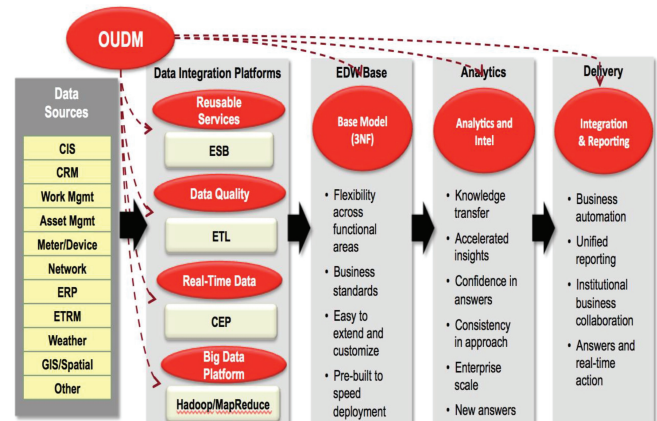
OUDM

Data Sources

CIS

CRM

Work Mgmt

Asset Mgmt

Meter/Device

Network

ERP

ETRM

Weather

GIS/Spatial

Other

Data Integration Platforms

Reusable Services

ESB

Data Quality

ETL

Real-Time Data

CEP

Big Data Platform

Hadoop/MapReduce

EDW Base

Base Model (3NF)

• Flexibility across functional areas

• Business standards

• Easy to extend and customize

• Pre-built to speed deployment

Analytics

Analytics and Intel

• Knowledge transfer

• Accelerated insights

• Confidence in answers

• Consistency in approach

• Enterprise scale

• New answers

Delivery

Integration & Reporting

• Business automation

• Unified reporting

• Institutional business collaboration

• Answers and real-time action